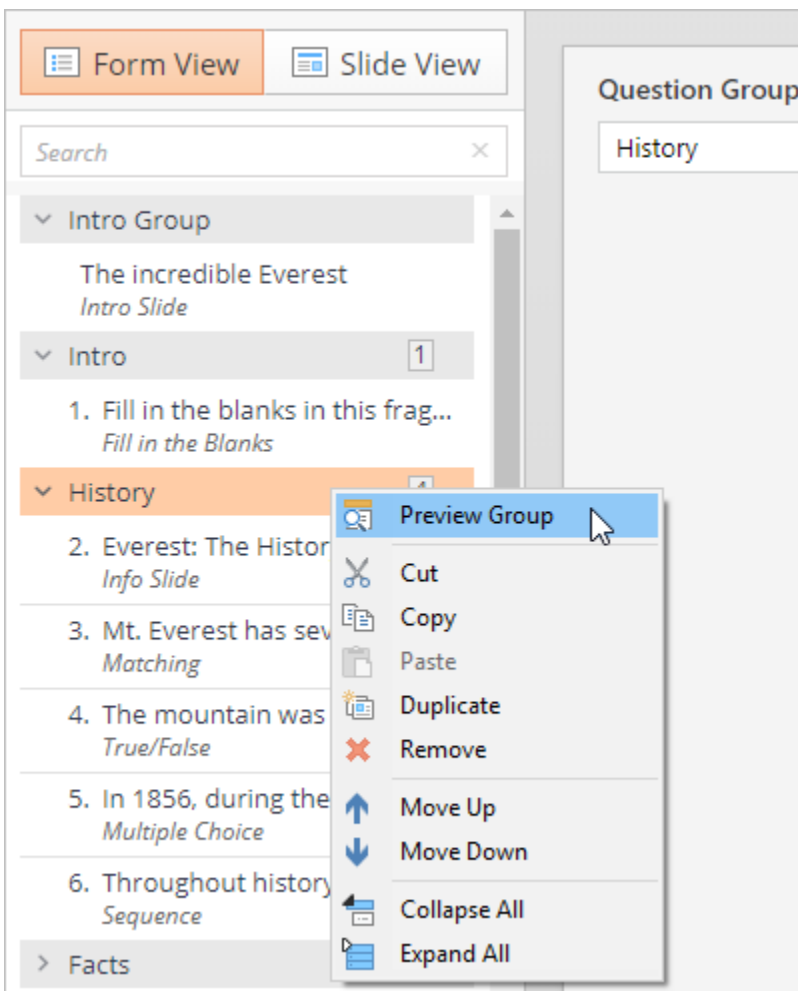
Form View
Slide View

Search

Intro Group
The incredible Everest
Intro Slide

Intro 1
1. Fill in the blanks in this frag...
Fill in the Blanks

History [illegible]
2. Everest: The Histor
Info Slide
3. Mt. Everest has sev
Matching
4. The mountain was
True/False
5. In 1856, during the
Multiple Choice
6. Throughout history
Sequence

Facts

Preview Group
Cut
Copy
Paste
Duplicate
Remove
Move Up
Move Down
Collapse All
Expand All

Question Group
History